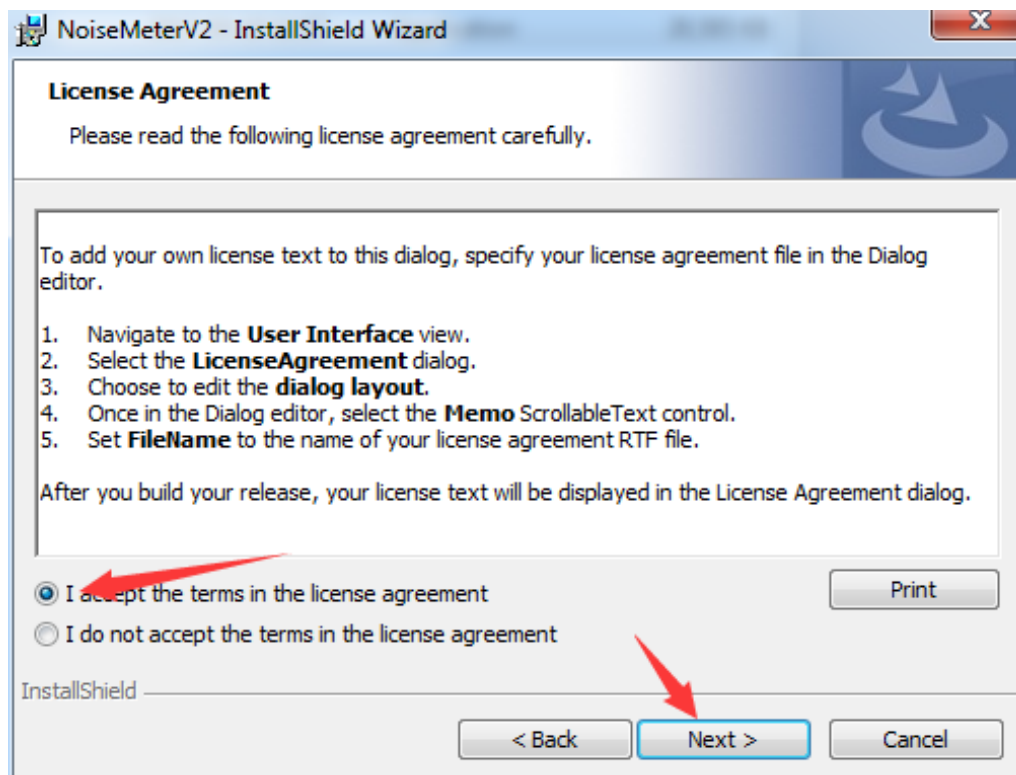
NoiseMeterV2 - InstallShield Wizard

License Agreement

Please read the following license agreement carefully.

To add your own license text to this dialog, specify your license agreement file in the Dialog editor.

1. Navigate to the **User Interface** view.
2. Select the **LicenseAgreement** dialog.
3. Choose to edit the **dialog layout**.
4. Once in the Dialog editor, select the **Memo** ScrollableText control.
5. Set **FileName** to the name of your license agreement RTF file.

After you build your release, your license text will be displayed in the License Agreement dialog.

I accept the terms in the license agreement

Print

I do not accept the terms in the license agreement

InstallShield

< Back

Next >

Cancel